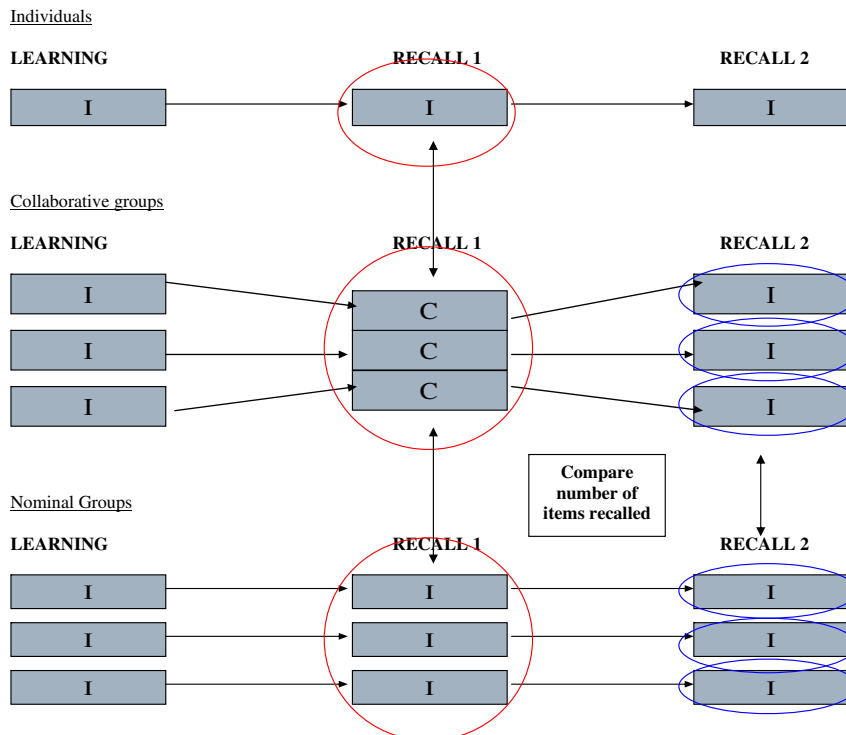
Individuals

LEARNING

RECALL 1

RECALL 2

I

I

I

Collaborative groups

LEARNING

RECALL 1

RECALL 2

I

I

I

C

C

C

I

I

I

Compare number of items recalled

Nominal Groups

LEARNING

RECALL 1

RECALL 2

I

I

I

I

I

I

I

I

I